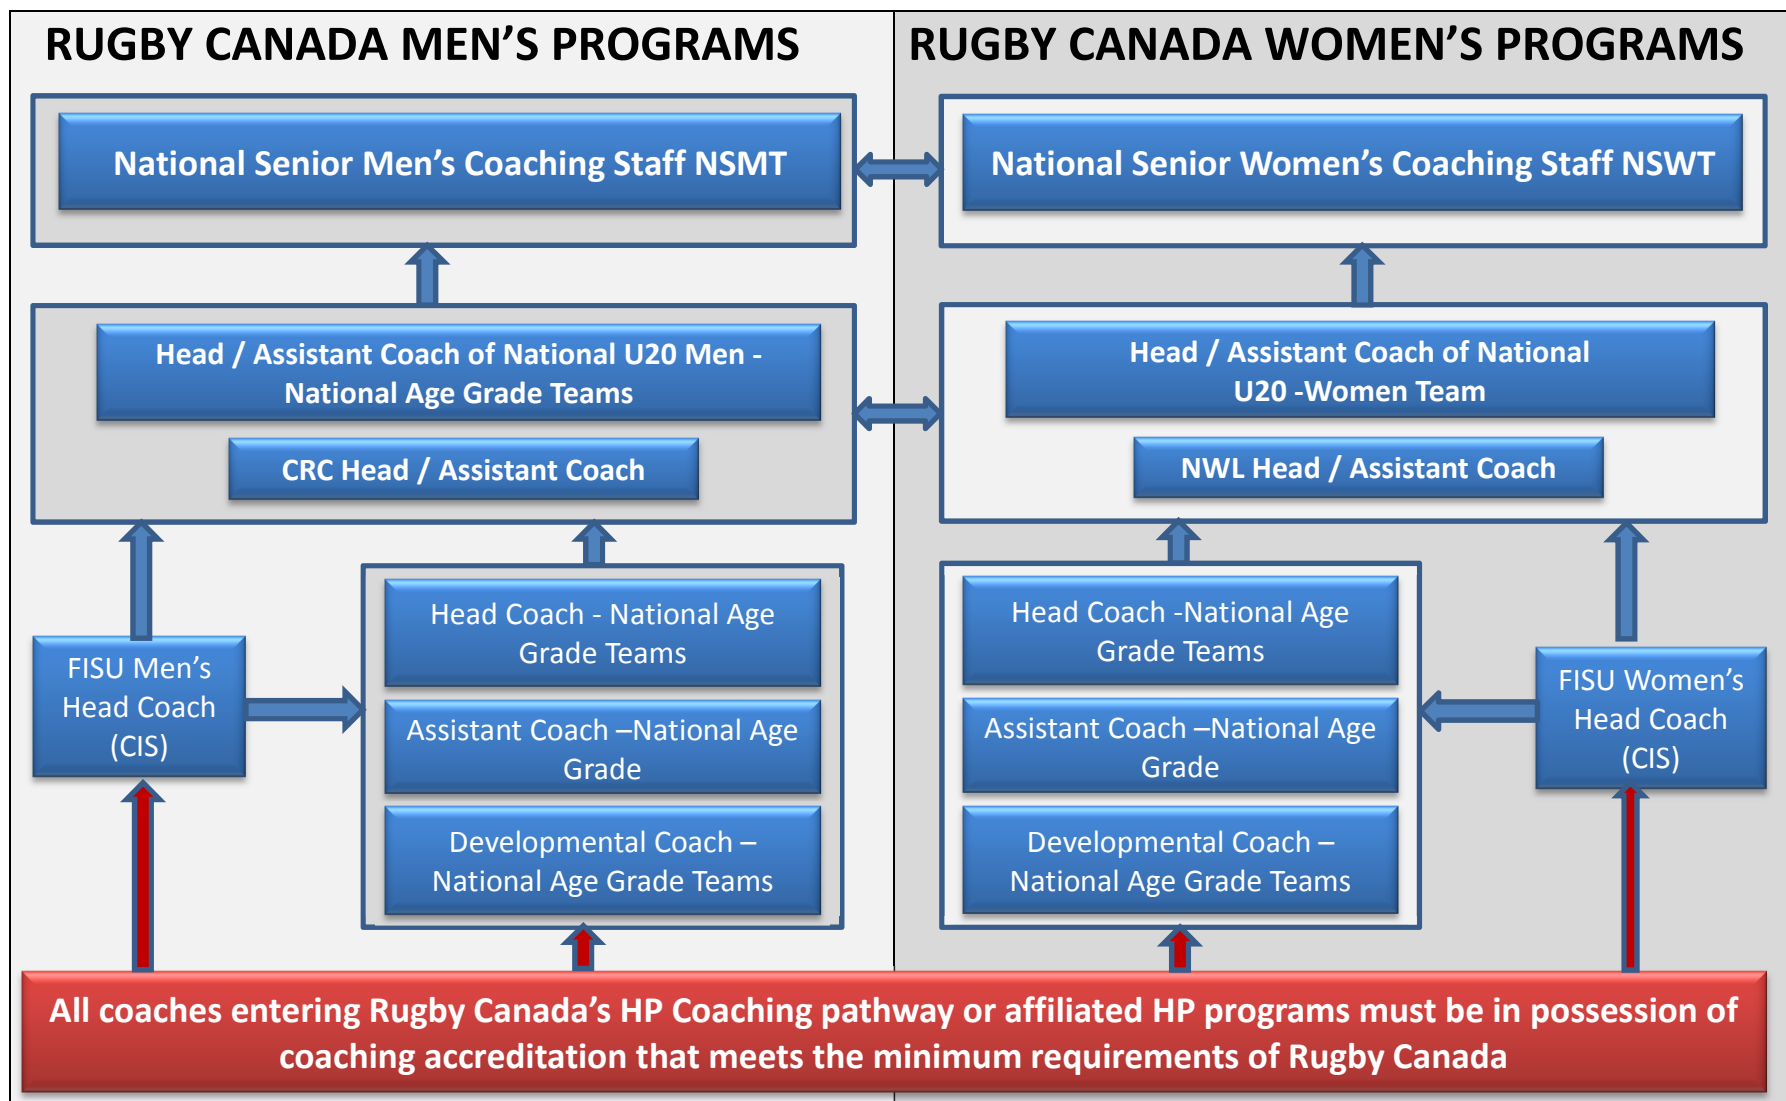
RUGBY CANADA MEN'S PROGRAMS

National Senior Men's Coaching Staff NSMT

Head / Assistant Coach of National U20 Men - National Age Grade Teams

CRC Head / Assistant Coach

FISU Men's Head Coach (CIS)

Head Coach - National Age Grade Teams

Assistant Coach –National Age Grade

Developmental Coach – National Age Grade Teams

RUGBY CANADA WOMEN'S PROGRAMS

National Senior Women's Coaching Staff NSWT

Head / Assistant Coach of National U20 -Women Team

NWL Head / Assistant Coach

Head Coach -National Age Grade Teams

Assistant Coach –National Age Grade

Developmental Coach – National Age Grade Teams

FISU Women's Head Coach (CIS)

All coaches entering Rugby Canada's HP Coaching pathway or affiliated HP programs must be in possession of coaching accreditation that meets the minimum requirements of Rugby Canada